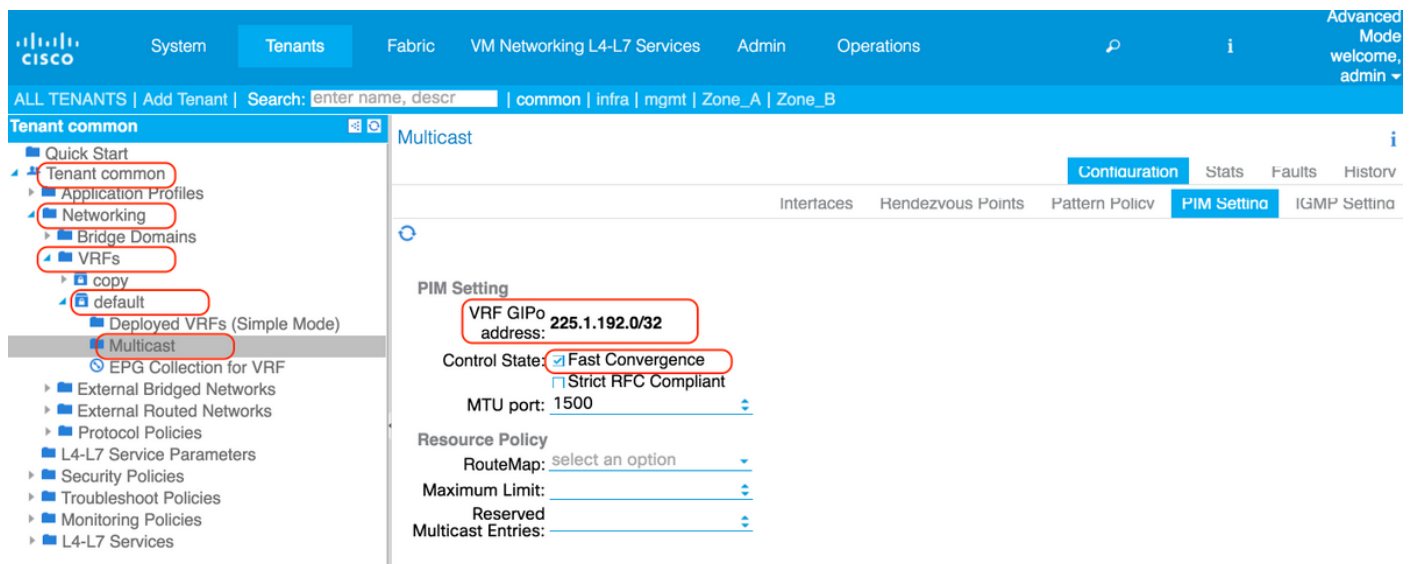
cisco System Tenants Fabric VM Networking L4-L7 Services Admin Operations Advanced Mode welcome, admin

ALL TENANTS | Add Tenant | Search: enter name, descr | common | infra | mgmt | Zone_A | Zone_B

Tenant common

Quick Start
Tenant common
Application Profiles
Networking
Bridge Domains
VRFs
copy
default
Deployed VRFs (Simple Mode)
Multicast
EPG Collection for VRF
External Bridged Networks
External Routed Networks
Protocol Policies
L4-L7 Service Parameters
Security Policies
Troubleshoot Policies
Monitoring Policies
L4-L7 Services

Multicast

Configuration Stats Faults History

Interfaces Rendezvous Points Pattern Policy PIM Setting IGMP Setting

PIM Setting

VRF GIPo address: 225.1.192.0/32

Control State: Fast Convergence
Strict RFC Compliant

MTU port: 1500

Resource Policy

RouteMap: select an option

Maximum Limit:

Reserved Multicast Entries: